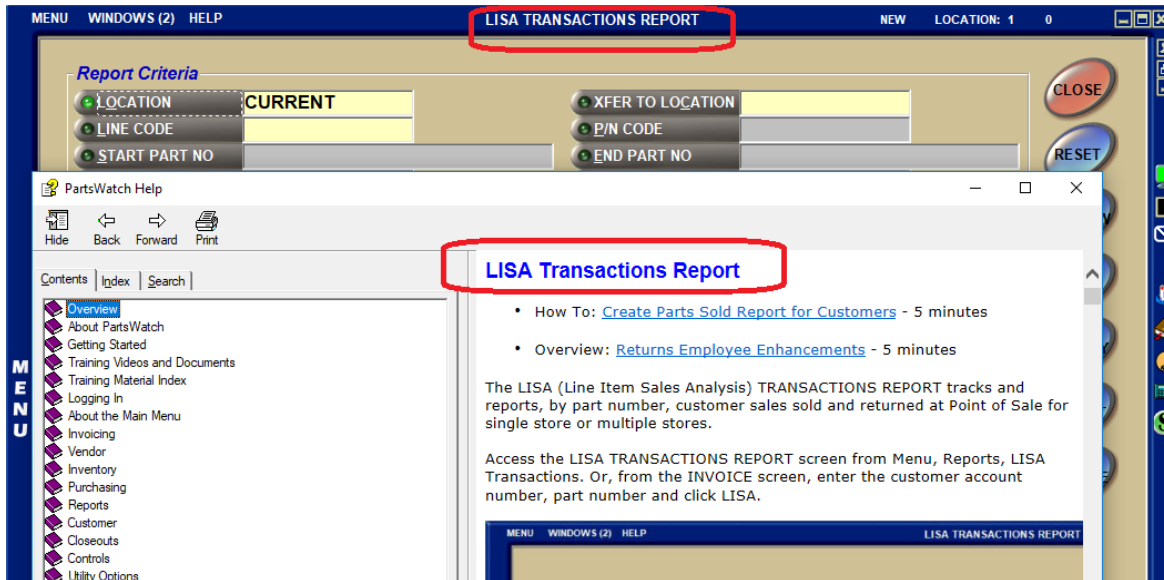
MENU WINDOWS (2) HELP LISA TRANSACTIONS REPORT NEW LOCATION: 1 0

Report Criteria

LOCATION CURRENT
XFER TO LOCATION
LINE CODE
P/N CODE
START PART NO
END PART NO

CLOSE
RESET

MENU

PartsWatch Help

Hide Back Forward Print

Contents Index Search

Overview
About PartsWatch
Getting Started
Training Videos and Documents
Training Material Index
Logging In
About the Main Menu
Invoicing
Vendor
Inventory
Purchasing
Reports
Customer
Closeouts
Controls
Utility Options

LISA Transactions Report

• How To: Create Parts Sold Report for Customers - 5 minutes

• Overview: Returns Employee Enhancements - 5 minutes

The LISA (Line Item Sales Analysis) TRANSACTIONS REPORT tracks and reports, by part number, customer sales sold and returned at Point of Sale for single store or multiple stores.

Access the LISA TRANSACTIONS REPORT screen from Menu, Reports, LISA Transactions. Or, from the INVOICE screen, enter the customer account number, part number and click LISA.

MENU WINDOWS (2) HELP LISA TRANSACTIONS REPORT